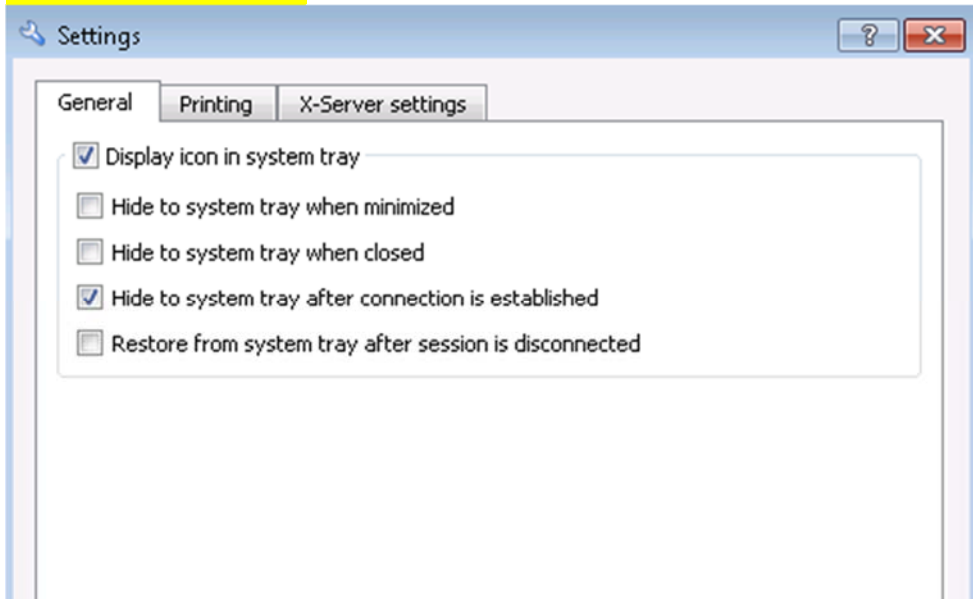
Settings

?

General | Printing | X-Server settings

Display icon in system tray

Hide to system tray when minimized

Hide to system tray when closed

Hide to system tray after connection is established

Restore from system tray after session is disconnected